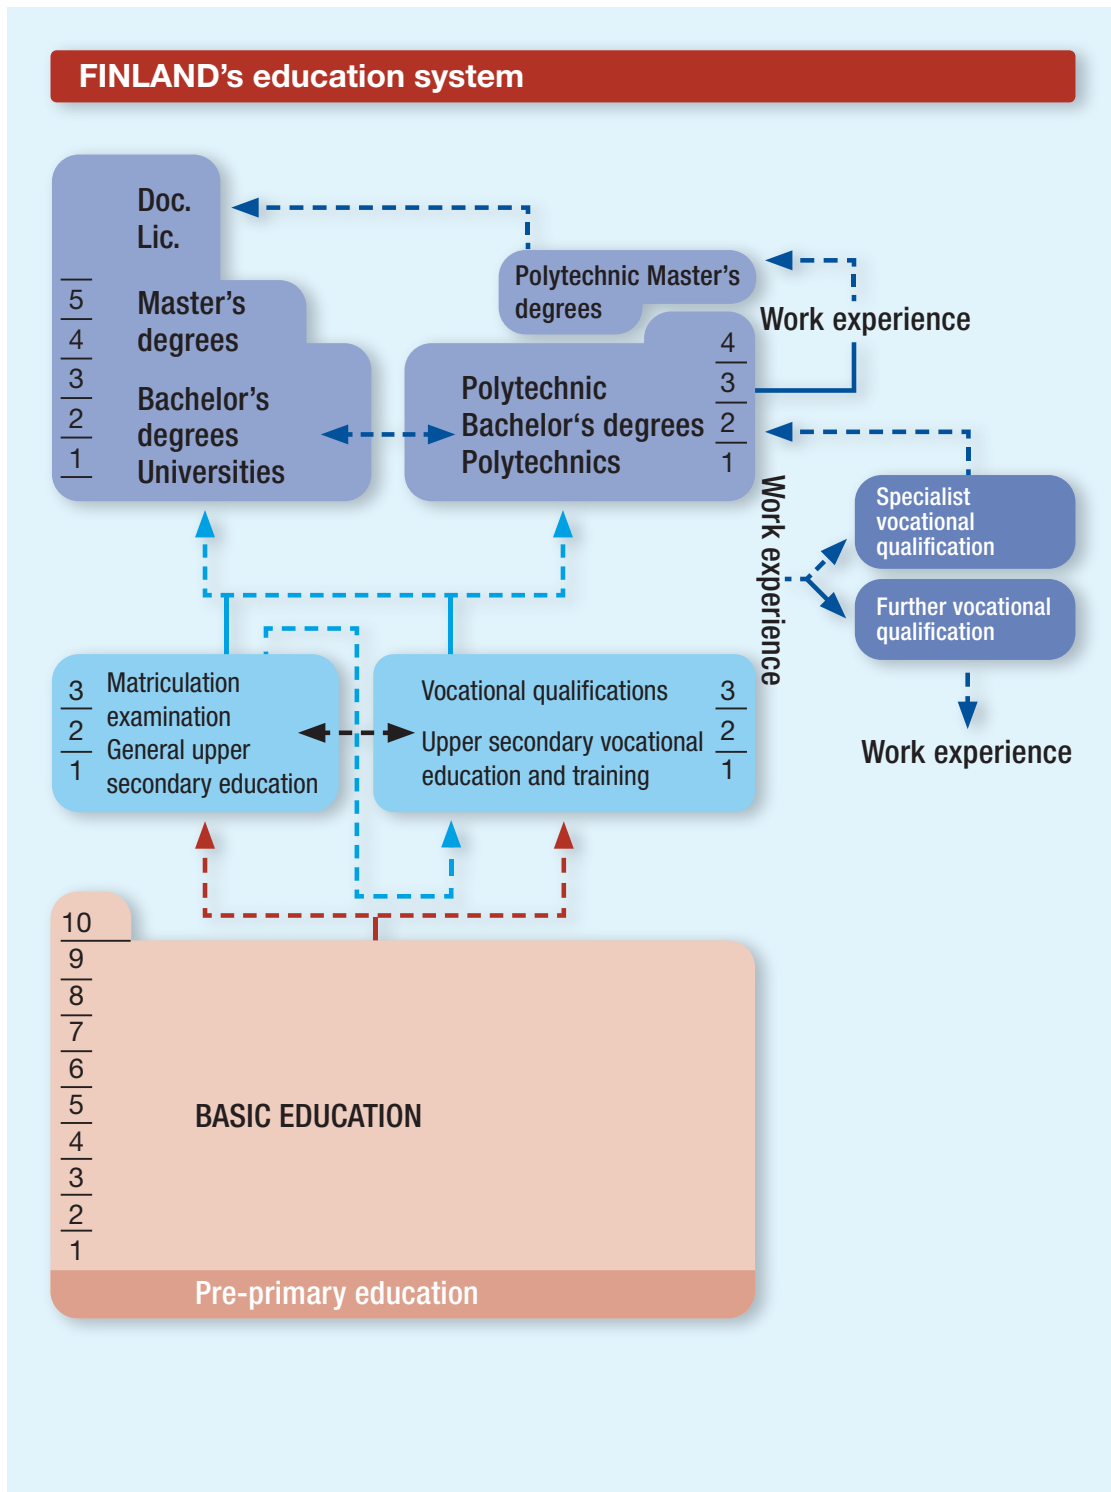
FINLAND's education system

Doc.
Lic.

5
4
3
2
1

Master's degrees

Bachelor's degrees

Universities

Polytechnic Master's degrees

Work experience

4
3
2
1

Polytechnic Bachelor's degrees
Polytechnics

Work experience

Specialist vocational qualification

Further vocational qualification

Work experience

3
2
1

Matriculation examination
General upper secondary education

Vocational qualifications

Upper secondary vocational education and training

3
2
1

10
9
8
7
6
5
4
3
2
1

BASIC EDUCATION

Pre-primary education